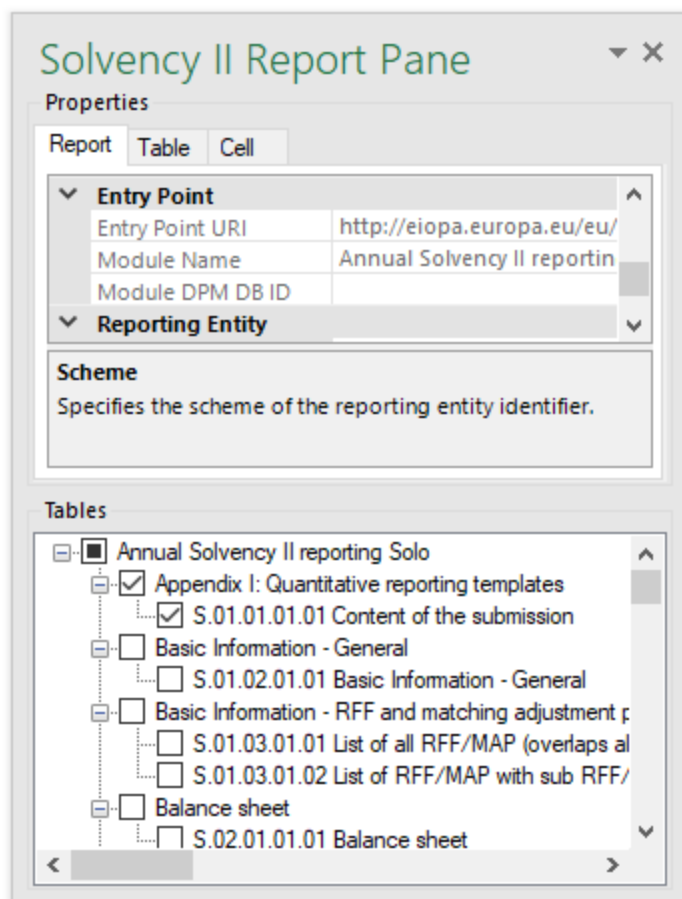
Solvency II Report Pane

Properties

Report | Table | Cell

Entry Point
Entry Point URI | http://eiopa.europa.eu/eu/
Module Name | Annual Solvency II reportin
Module DPM DB ID |
Reporting Entity

Scheme
Specifies the scheme of the reporting entity identifier.

Tables

Annual Solvency II reporting Solo
Appendix I: Quantitative reporting templates
S.01.01.01.01 Content of the submission
Basic Information - General
S.01.02.01.01 Basic Information - General
Basic Information - RFF and matching adjustment p
S.01.03.01.01 List of all RFF/MAP (overlaps al
S.01.03.01.02 List of RFF/MAP with sub RFF/
Balance sheet
S.02.01.01.01 Balance sheet